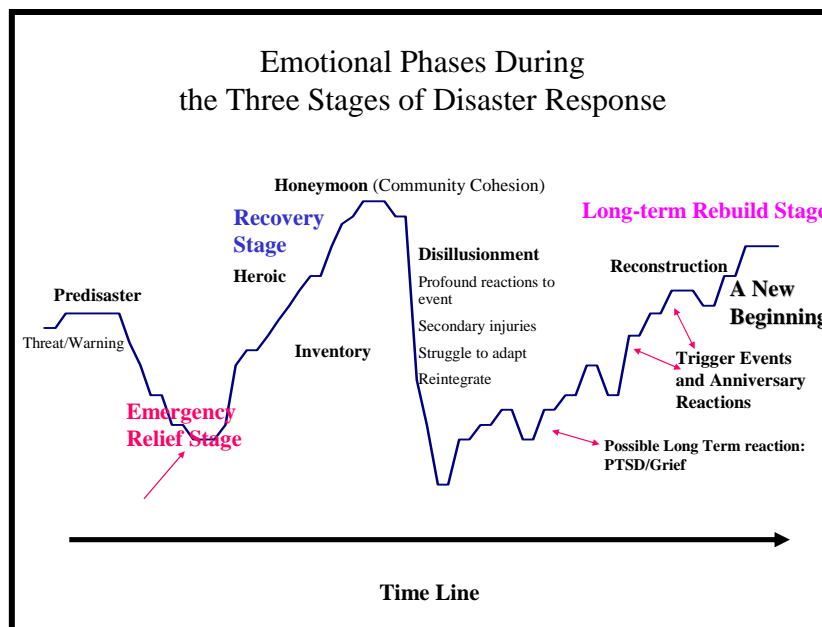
Emotional Phases During the Three Stages of Disaster Response

Honeymoon (Community Cohesion)

Recovery Stage

Heroic

Long-term Rebuild Stage

Disillusionment

Profound reactions to event

Secondary injuries

Struggle to adapt

Reintegrate

Reconstruction

A New Beginning

Predisaster

Threat/Warning

Inventory

Trigger Events and Anniversary Reactions

Emergency Relief Stage

Possible Long Term reaction: PTSD/Grief

Time Line